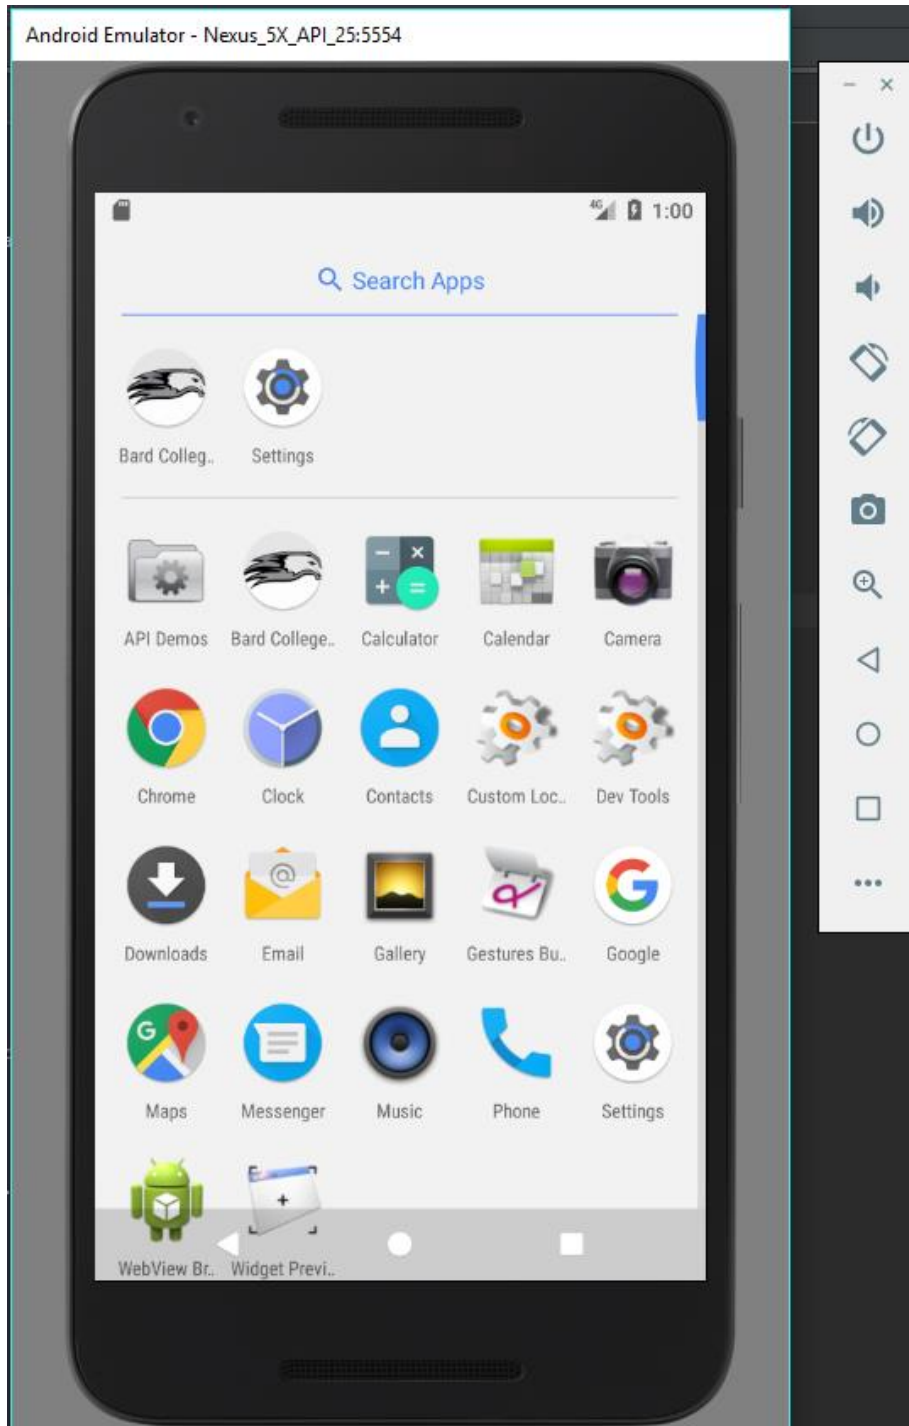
Android Emulator - Nexus_5X_API_25:5554

4G 1:00

Search Apps

Bard Colleg..
Settings

API Demos
Bard College..
Calculator
Calendar
Camera

Chrome
Clock
Contacts
Custom Loc..
Dev Tools

Downloads
Email
Gallery
Gestures Bu..
Google

Maps
Messenger
Music
Phone
Settings

WebView Br..
Widget Previ..